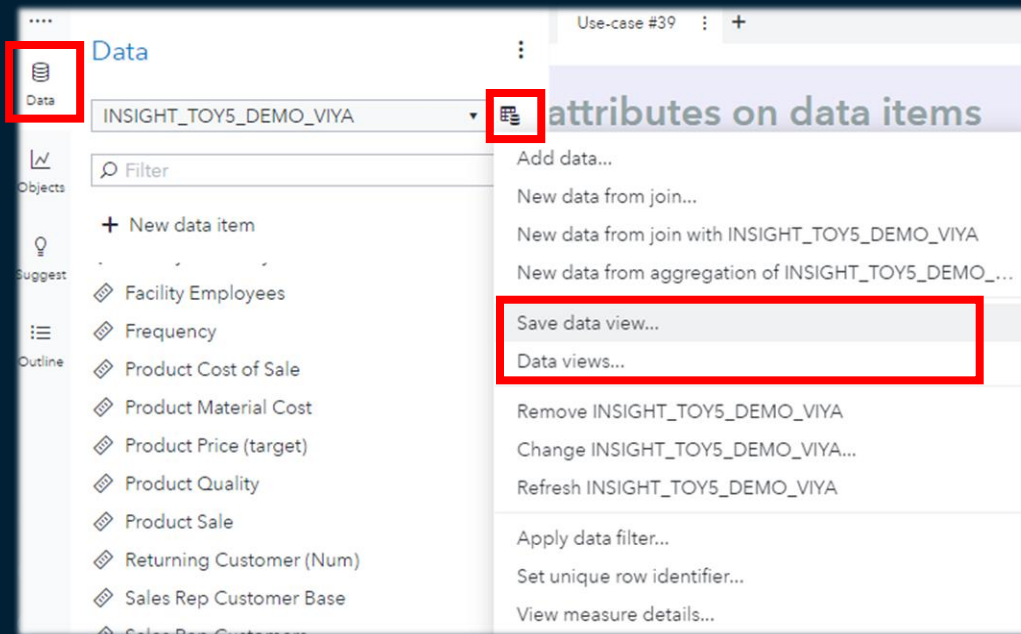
Data

Objects

Suggest

Outline

Data

INSIGHT_TOY5_DEMO_VIYA

Filter

+ New data item

Facility Employees

Frequency

Product Cost of Sale

Product Material Cost

Product Price (target)

Product Quality

Product Sale

Returning Customer (Num)

Sales Rep Customer Base

Use-case #39

attributes on data items

Add data...

New data from join...

New data from join with INSIGHT_TOY5_DEMO_VIYA

New data from aggregation of INSIGHT_TOY5_DEMO_...

Save data view...

Data views...

Remove INSIGHT_TOY5_DEMO_VIYA

Change INSIGHT_TOY5_DEMO_VIYA...

Refresh INSIGHT_TOY5_DEMO_VIYA

Apply data filter...

Set unique row identifier...

View measure details...